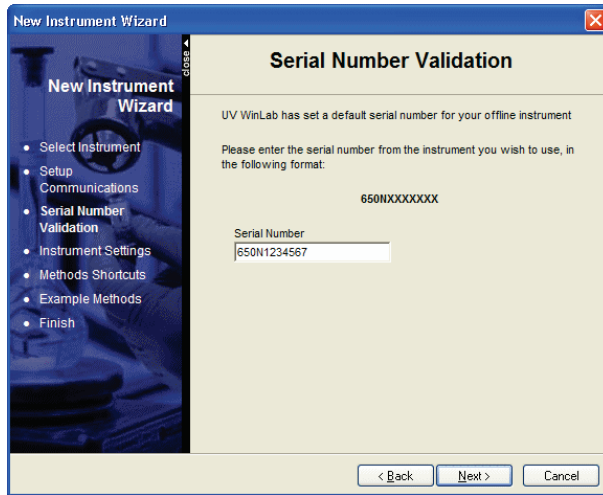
New Instrument Wizard

close

New Instrument Wizard

- Select Instrument
- Setup Communications
- Serial Number Validation
- Instrument Settings
- Methods Shortcuts
- Example Methods
- Finish

Serial Number Validation

UV WinLab has set a default serial number for your offline instrument

Please enter the serial number from the instrument you wish to use, in the following format:

650NXXXXXXX

Serial Number
650N1234567

< Back | Next > | Cancel